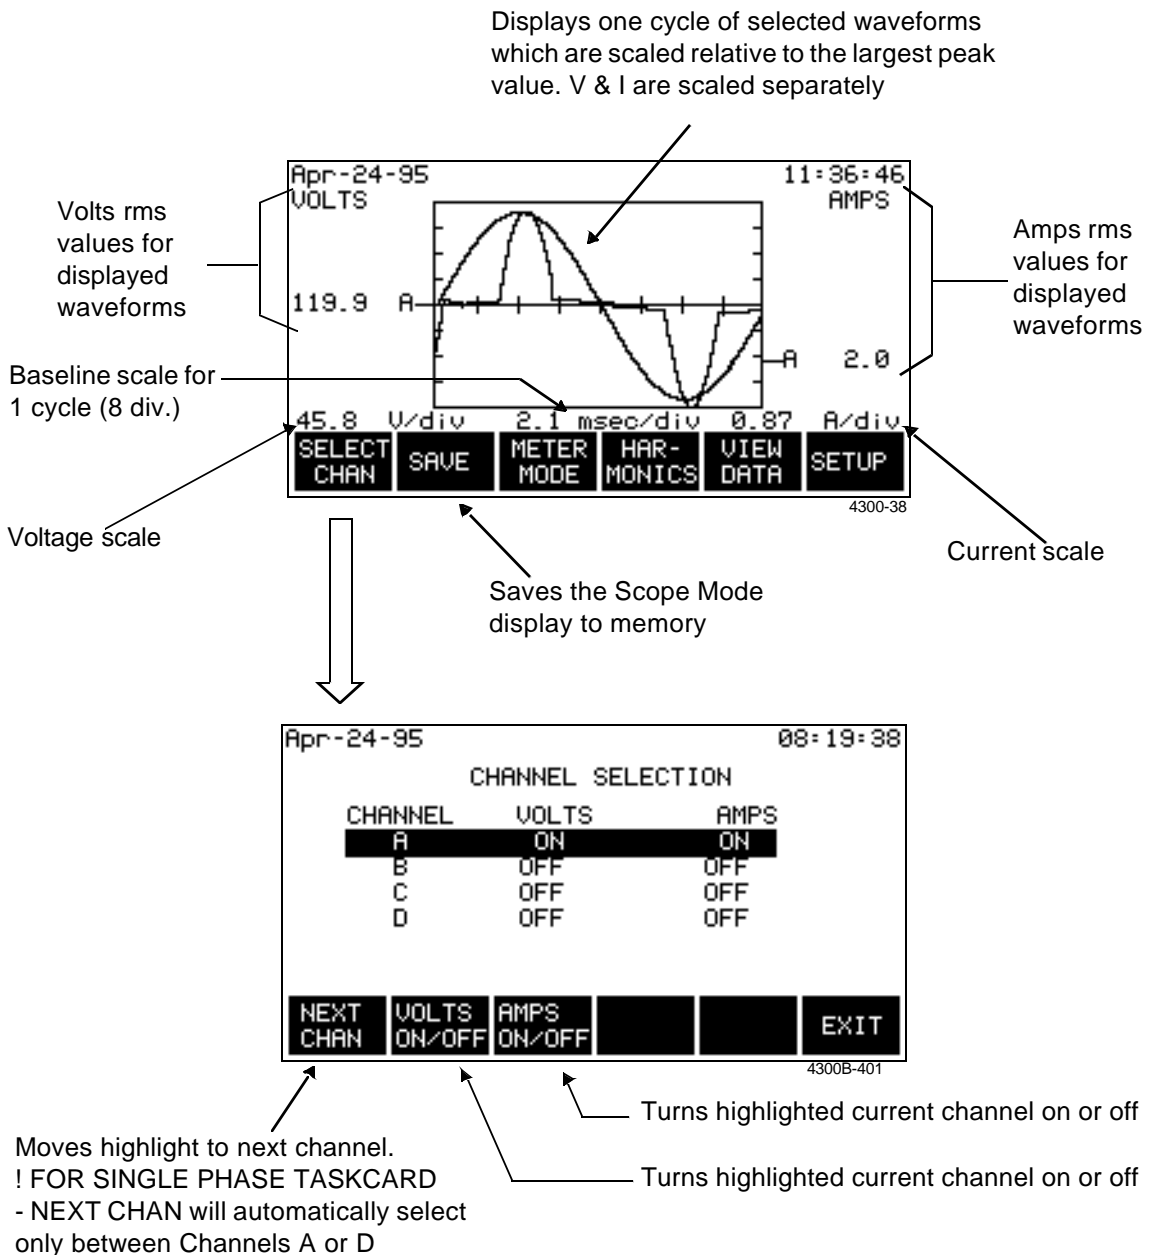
Displays one cycle of selected waveforms which are scaled relative to the largest peak value. V & I are scaled separately

Apr-24-95
11:36:46
VOLTS
AMPS

Volts rms values for displayed waveforms

Amps rms values for displayed waveforms

119.9 A
A 2.0

Baseline scale for 1 cycle (8 div.)

45.8 V/div 2.1 msec/div 0.87 A/div

SELECT CHAN
SAVE
METER MODE
HAR-MONICS
VIEW DATA
SETUP

4300-38

Voltage scale

Current scale

Saves the Scope Mode display to memory

Apr-24-95
08:19:38
CHANNEL SELECTION

| CHANNEL | VOLTS | AMPS |
|---|---|---|
| A | ON | ON |
| B | OFF | OFF |
| C | OFF | OFF |
| D | OFF | OFF |

NEXT CHAN
VOLTS ON/OFF
AMPS ON/OFF
EXIT

4300B-401

Turns highlighted current channel on or off

Turns highlighted current channel on or off

Moves highlight to next channel.
! FOR SINGLE PHASE TASKCARD
- NEXT CHAN will automatically select only between Channels A or D